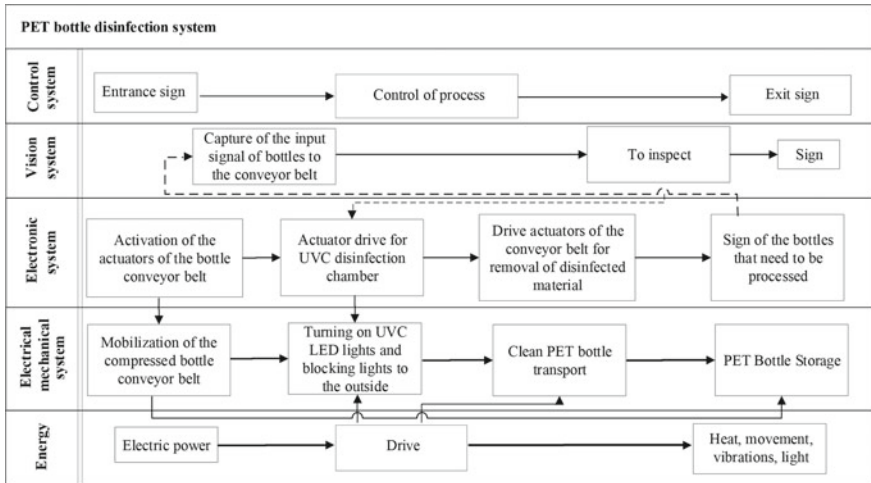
PET bottle disinfection system

Control system

Entrance sign

Control of process

Exit sign

Vision system

Capture of the input signal of bottles to the conveyor belt

To inspect

Sign

Electronic system

Activation of the actuators of the bottle conveyor belt

Actuator drive for UVC disinfection chamber

Drive actuators of the conveyor belt for removal of disinfected material

Sign of the bottles that need to be processed

Electrical mechanical system

Mobilization of the compressed bottle conveyor belt

Turning on UVC LED lights and blocking lights to the outside

Clean PET bottle transport

PET Bottle Storage

Energy

Electric power

Drive

Heat, movement, vibrations, light